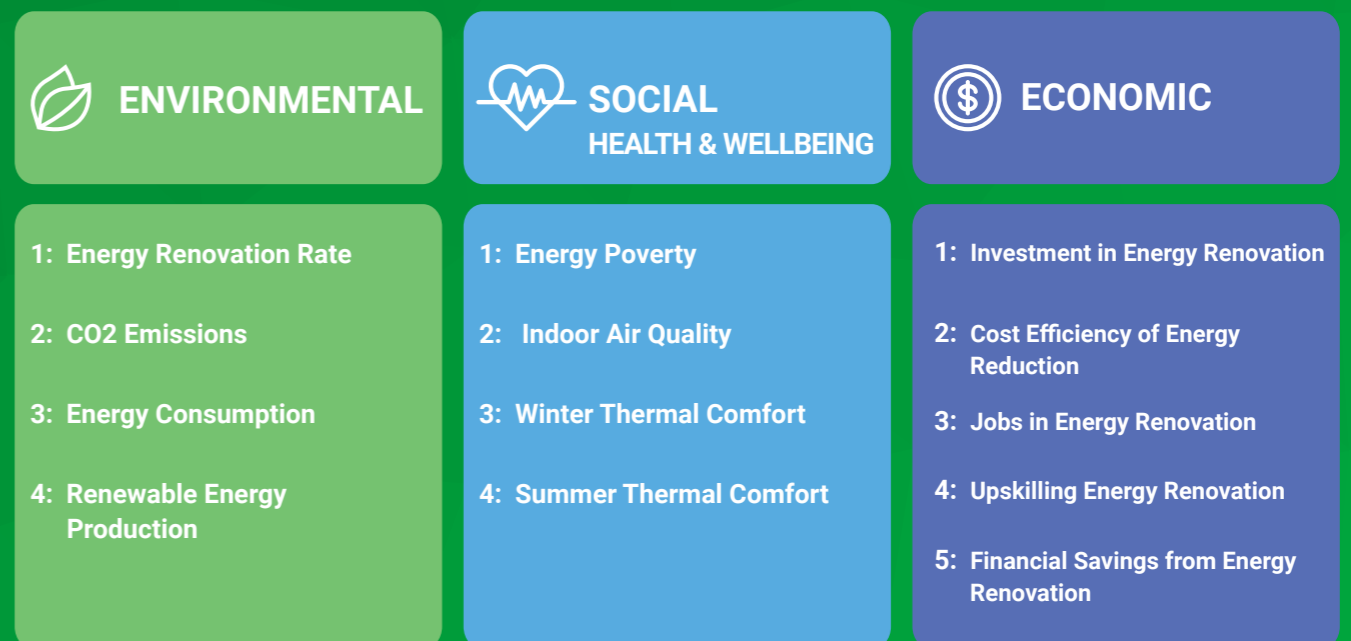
ENVIRONMENTAL

SOCIAL
HEALTH & WELLBEING

$ ECONOMIC

1: Energy Renovation Rate

2: CO2 Emissions

3: Energy Consumption

4: Renewable Energy Production

1: Energy Poverty

2: Indoor Air Quality

3: Winter Thermal Comfort

4: Summer Thermal Comfort

1: Investment in Energy Renovation

2: Cost Efficiency of Energy Reduction

3: Jobs in Energy Renovation

4: Upskilling Energy Renovation

5: Financial Savings from Energy Renovation